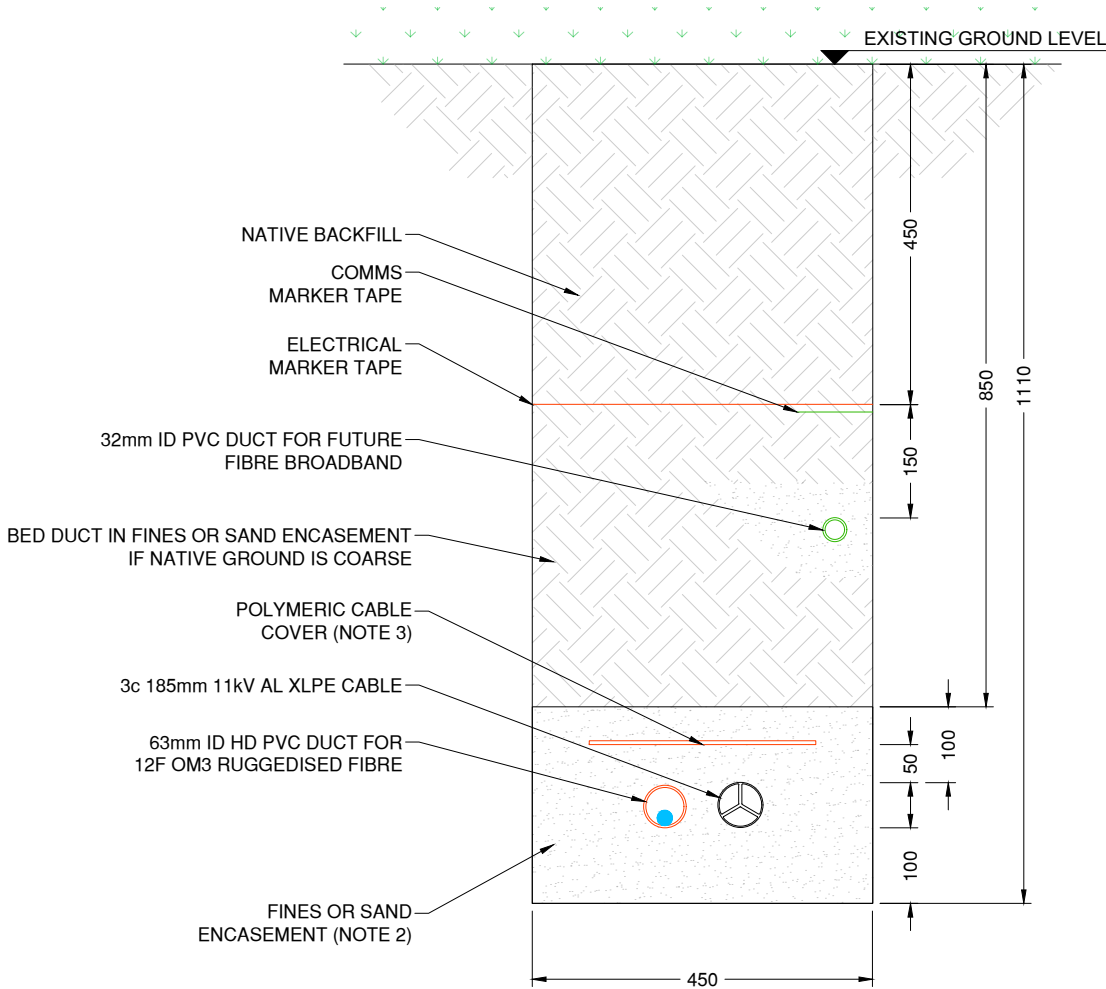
EXISTING GROUND LEVEL

NATIVE BACKFILL

COMMS
MARKER TAPE

ELECTRICAL
MARKER TAPE

32mm ID PVC DUCT FOR FUTURE
FIBRE BROADBAND

BED DUCT IN FINES OR SAND ENCASEMENT
IF NATIVE GROUND IS COARSE

POLYMERIC CABLE
COVER (NOTE 3)

3c 185mm 11kV AL XLPE CABLE

63mm ID HD PVC DUCT FOR
12F OM3 RUGGEDISED FIBRE

FINES OR SAND
ENCASEMENT (NOTE 2)

450
150
850
1110
100
50
100
100
450